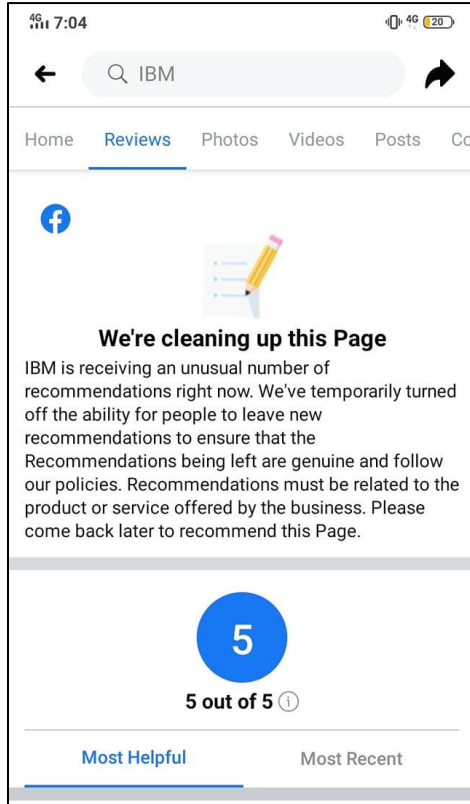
4G 7:04 4G 20

IBM

Home Reviews Photos Videos Posts Co

We're cleaning up this Page

IBM is receiving an unusual number of recommendations right now. We've temporarily turned off the ability for people to leave new recommendations to ensure that the Recommendations being left are genuine and follow our policies. Recommendations must be related to the product or service offered by the business. Please come back later to recommend this Page.

5

5 out of 5 i

Most Helpful Most Recent